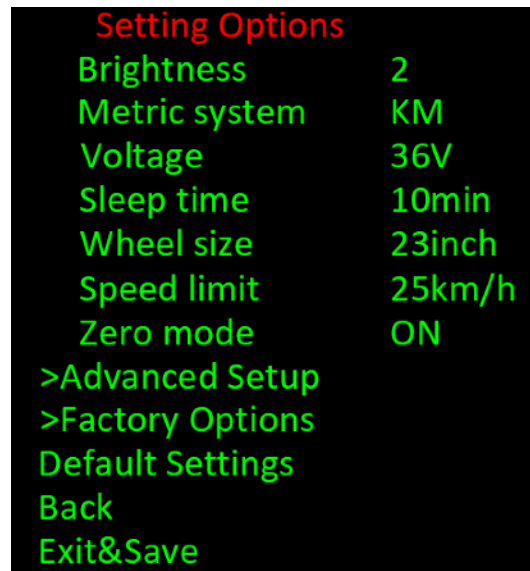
Setting Options

| | |
|---|---|
| Brightness | 2 |
| Metric system | KM |
| Voltage | 36V |
| Sleep time | 10min |
| Wheel size | 23inch |
| Speed limit | 25km/h |
| Zero mode | ON |

>Advanced Setup
>Factory Options
Default Settings
Back
Exit&Save